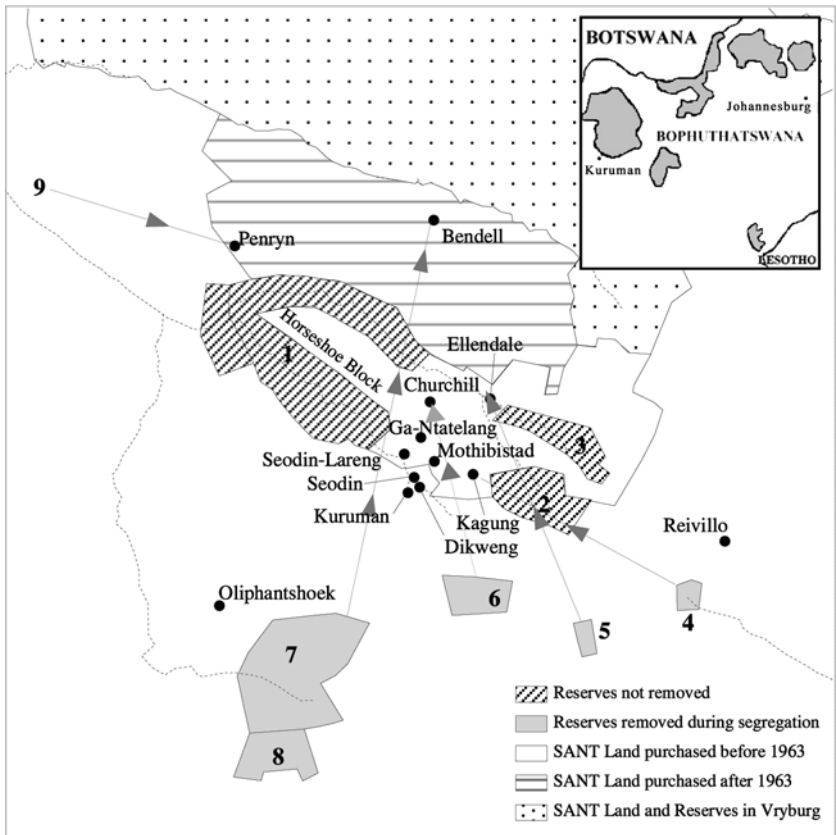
BOTSWANA
Johannesburg
BOPHUTHATSWANA
Kuruman
LESOTHO

9
Penryn
Bendell
Horseshoe Block
1
Ellendale
Churchill
Ga-Ntatelang
Mothibistad
3
Seodin-Lareng
Seodin
Kuruman
2
Kagung
Dikweng
Reivillo
Oliphantshoek
6
5
4
7
8

Reserves not removed
Reserves removed during segregation
SANT Land purchased before 1963
SANT Land purchased after 1963
SANT Land and Reserves in Vryburg